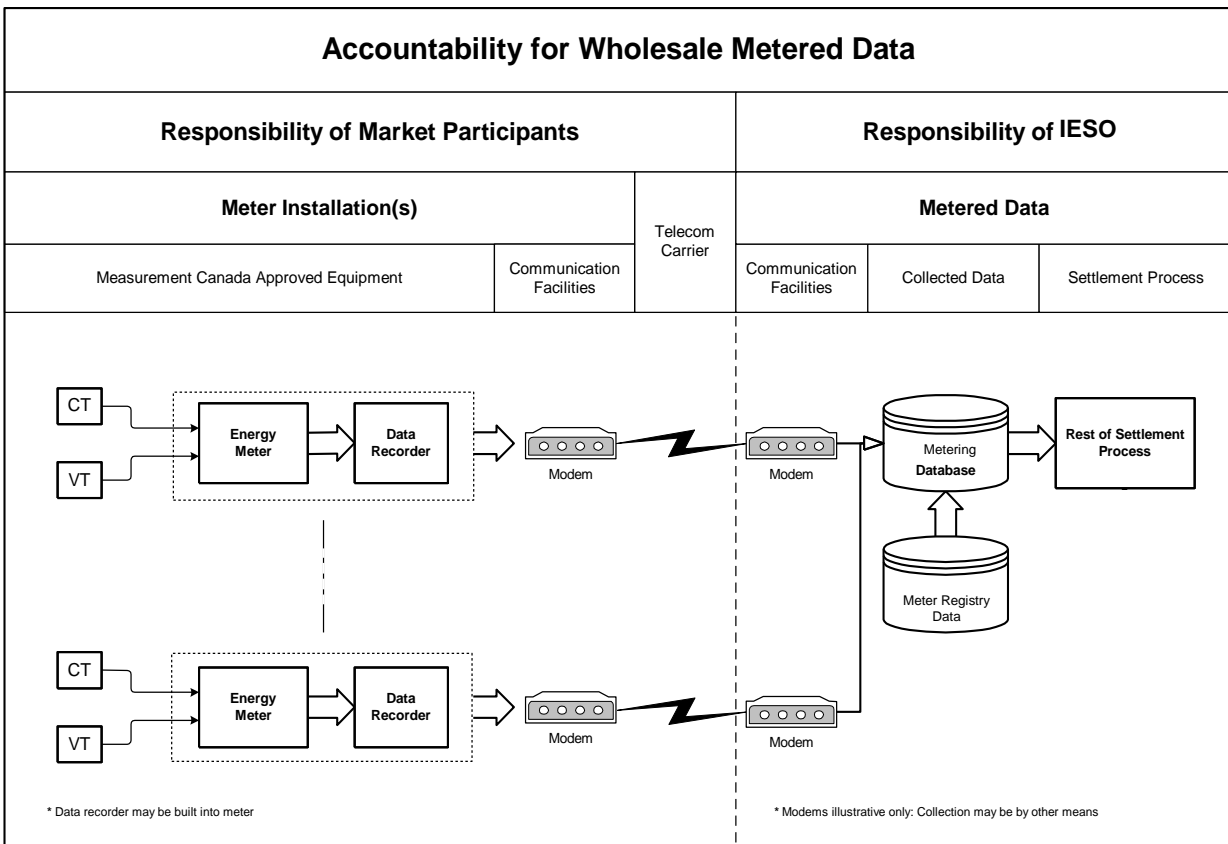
Accountability for Wholesale Metered Data

Responsibility of Market Participants

Responsibility of IESO

Meter Installation(s)

Telecom Carrier

Metered Data

Measurement Canada Approved Equipment

Communication Facilities

Communication Facilities

Collected Data

Settlement Process

CT

VT

Energy Meter

Data Recorder

Modem

Modem

Metering Database

Rest of Settlement Process

Meter Registry Data

CT

VT

Energy Meter

Data Recorder

Modem

Modem

* Data recorder may be built into meter

* Modems illustrative only: Collection may be by other means